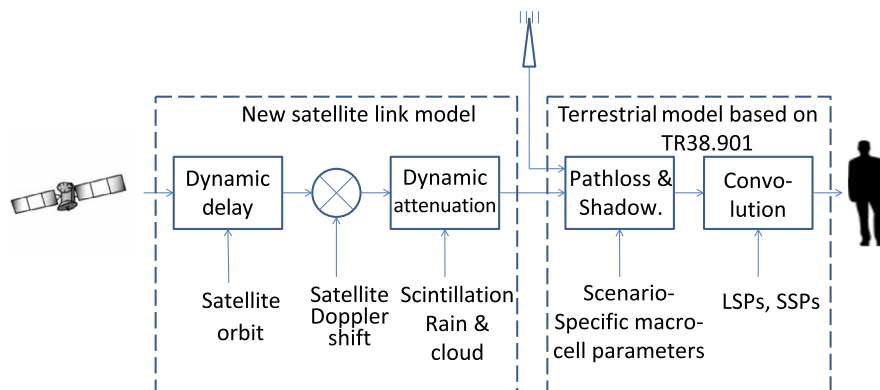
New satellite link model

Terrestrial model based on TR38.901

Dynamic delay

Dynamic attenuation

Pathloss & Shadow.

Convo-lution

Satellite orbit

Satellite Doppler shift

Scintillation Rain & cloud

Scenario-Specific macro-cell parameters

LSPs, SSPs